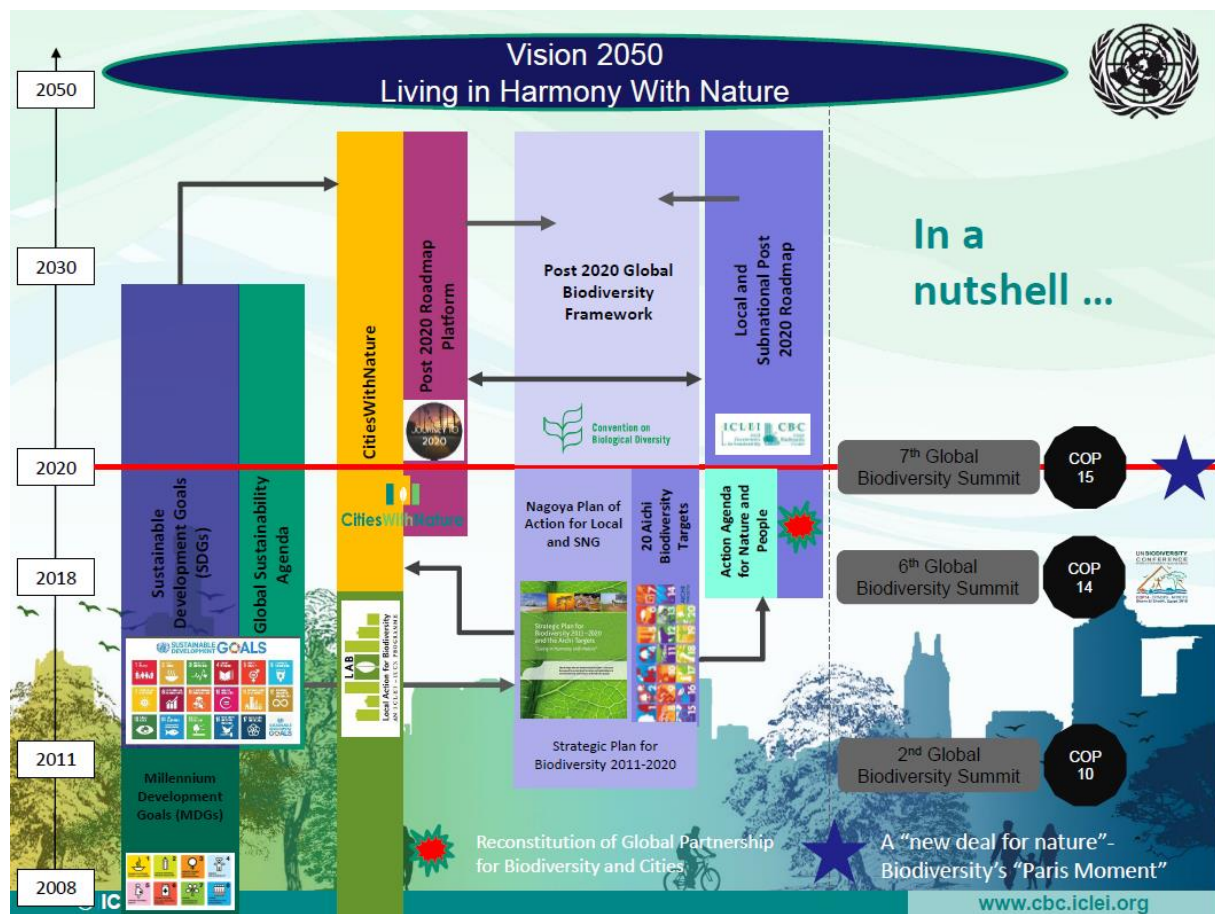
Vision 2050
Living in Harmony With Nature

2050

2030

2020

2018

2011

2008

In a nutshell ...

Sustainable Development Goals (SDGs)

Global Sustainability Agenda

CitiesWithNature

Post 2020 Roadmap Platform

JOURNEY TO 2020

Post 2020 Global Biodiversity Framework

Convention on Biological Diversity

Local and Subnational Post 2020 Roadmap

ICLEI CBC

7th Global Biodiversity Summit

COP 15

CitiesWithNature

Nagoya Plan of Action for Local and SNG

20 Aichi Biodiversity Targets

Action Agenda for Nature and People

6th Global Biodiversity Summit

COP 14

UN BIODIVERSITY CONFERENCE

SUSTAINABLE DEVELOPMENT GOALS

LAB Local Action for Biodiversity

Strategic Plan for Biodiversity 2011-2020 and the Aichi Targets

Strategic Plan for Biodiversity 2011-2020

2nd Global Biodiversity Summit

COP 10

Millennium Development Goals (MDGs)

Reconstitution of Global Partnership for Biodiversity and Cities

A "new deal for nature"- Biodiversity's "Paris Moment"

© IC

www.cbc.iclei.org